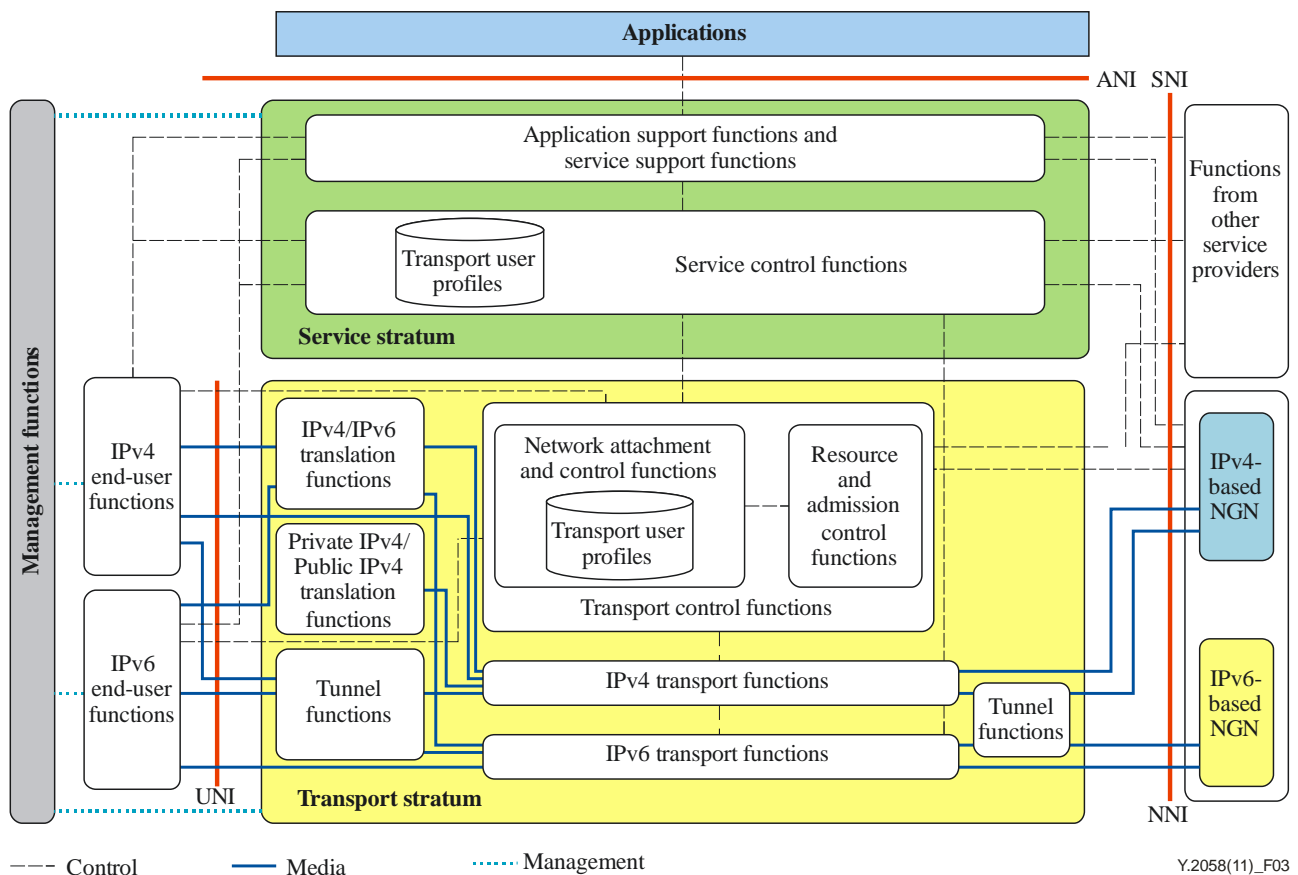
Applications

ANI SNI

Management functions

Application support functions and service support functions

Transport user profiles

Service control functions

Service stratum

Functions from other service providers

IPv4 end-user functions

IPv4/IPv6 translation functions

Network attachment and control functions

Transport user profiles

Resource and admission control functions

Private IPv4/ Public IPv4 translation functions

Transport control functions

IPv4-based NGN

IPv6 end-user functions

Tunnel functions

IPv4 transport functions

Tunnel functions

IPv6 transport functions

IPv6-based NGN

UNI

Transport stratum

NNI

Control

Media

Management

Y.2058(11)_F03